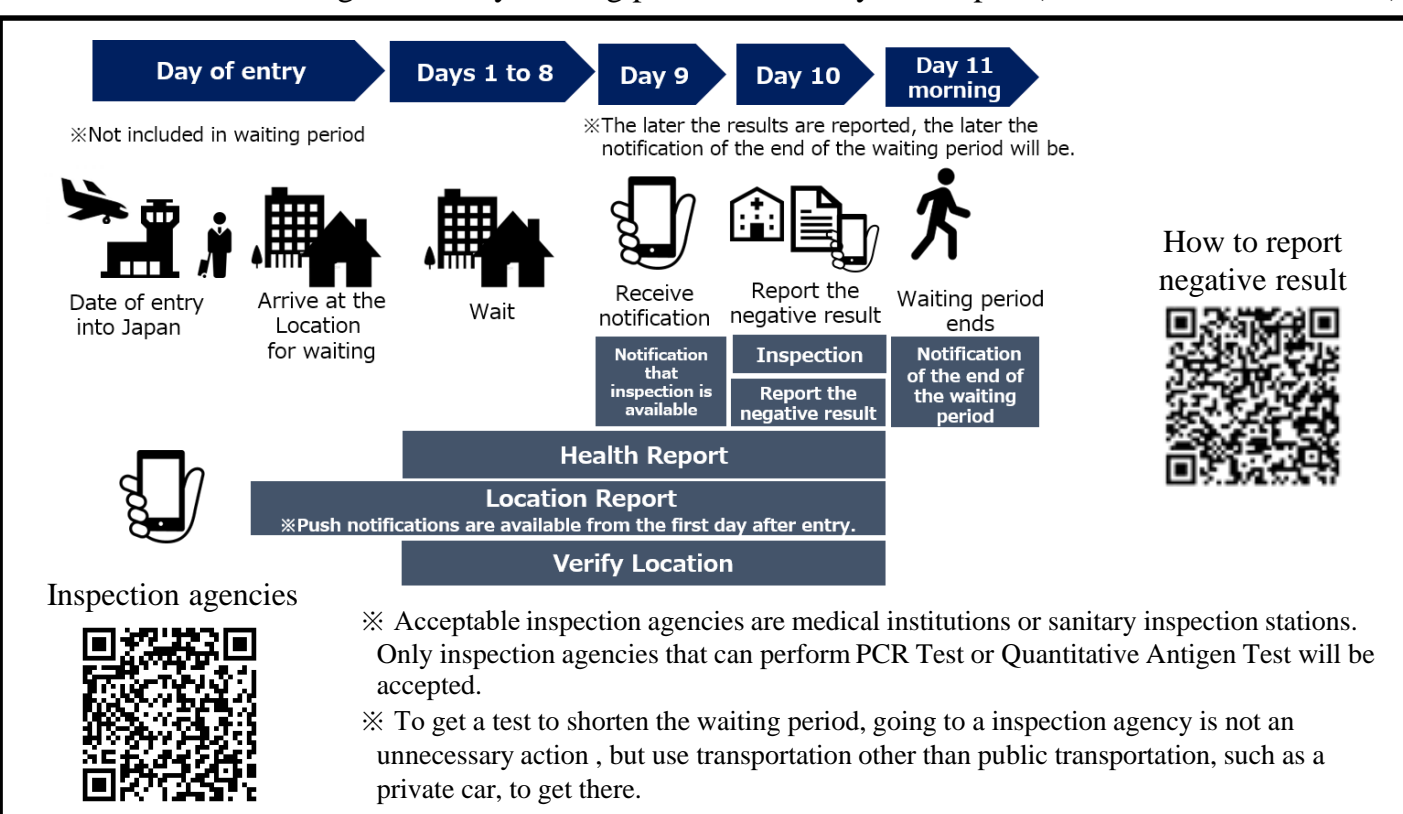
Day of entry
Days 1 to 8
Day 9
Day 10
Day 11 morning

※Not included in waiting period

※The later the results are reported, the later the notification of the end of the waiting period will be.

Date of entry into Japan
Arrive at the Location for waiting
Wait
Receive notification
Report the negative result
Waiting period ends

How to report negative result

Notification that inspection is available
Inspection
Report the negative result
Notification of the end of the waiting period

Health Report
Location Report
※Push notifications are available from the first day after entry.
Verify Location

Inspection agencies

※ Acceptable inspection agencies are medical institutions or sanitary inspection stations. Only inspection agencies that can perform PCR Test or Quantitative Antigen Test will be accepted.

※ To get a test to shorten the waiting period, going to a inspection agency is not an unnecessary action , but use transportation other than public transportation, such as a private car, to get there.